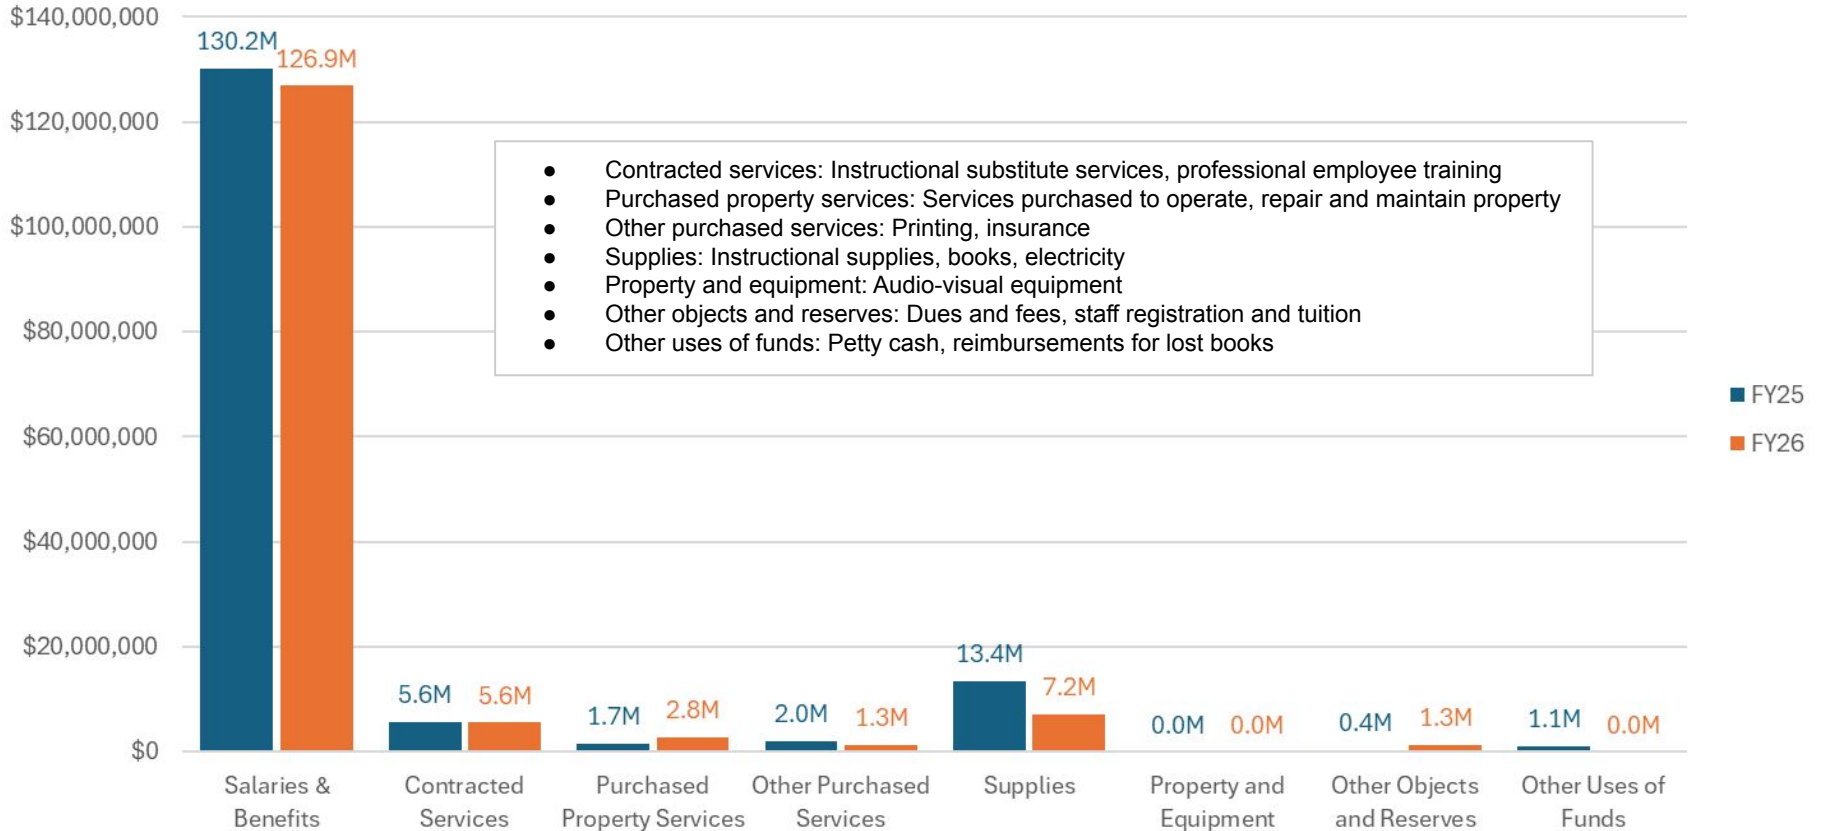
$140,000,000
$120,000,000
$100,000,000
$80,000,000
$60,000,000
$40,000,000
$20,000,000
$0

130.2M
126.9M

- Contracted services: Instructional substitute services, professional employee training
- Purchased property services: Services purchased to operate, repair and maintain property
- Other purchased services: Printing, insurance
- Supplies: Instructional supplies, books, electricity
- Property and equipment: Audio-visual equipment
- Other objects and reserves: Dues and fees, staff registration and tuition
- Other uses of funds: Petty cash, reimbursements for lost books

FY25
FY26

5.6M 5.6M
1.7M 2.8M
2.0M 1.3M
13.4M 7.2M
0.0M 0.0M
0.4M 1.3M
1.1M 0.0M

Salaries & Benefits
Contracted Services
Purchased Property Services
Other Purchased Services
Supplies
Property and Equipment
Other Objects and Reserves
Other Uses of Funds